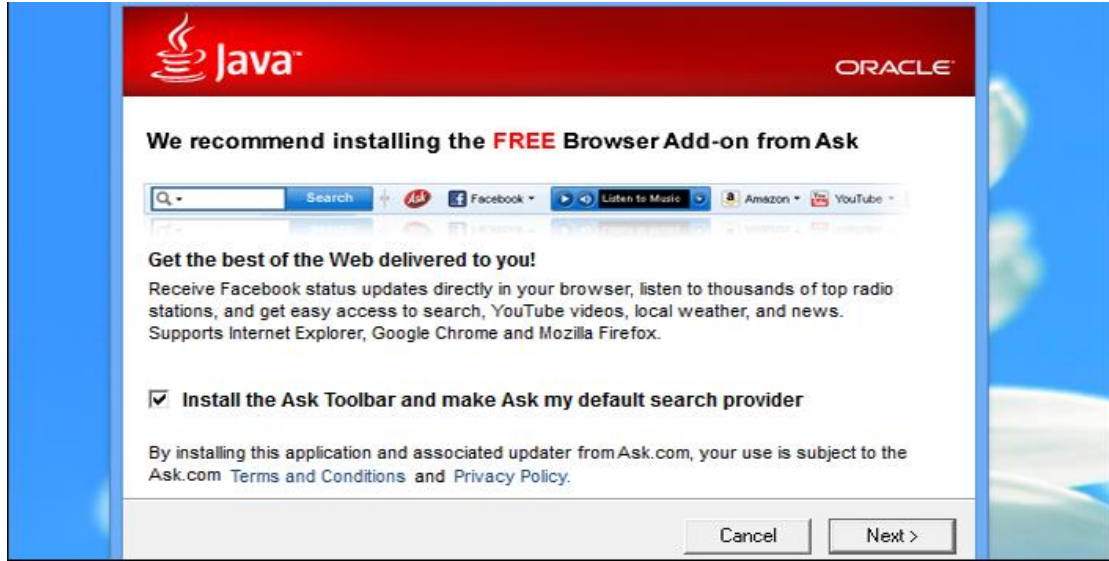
Java

ORACLE

We recommend installing the FREE Browser Add-on from Ask

Search Ask Facebook Listen to Music Amazon YouTube

Get the best of the Web delivered to you!

Receive Facebook status updates directly in your browser, listen to thousands of top radio stations, and get easy access to search, YouTube videos, local weather, and news. Supports Internet Explorer, Google Chrome and Mozilla Firefox.

☑ Install the Ask Toolbar and make Ask my default search provider

By installing this application and associated updater from Ask.com, your use is subject to the Ask.com Terms and Conditions and Privacy Policy.

Cancel

Next >